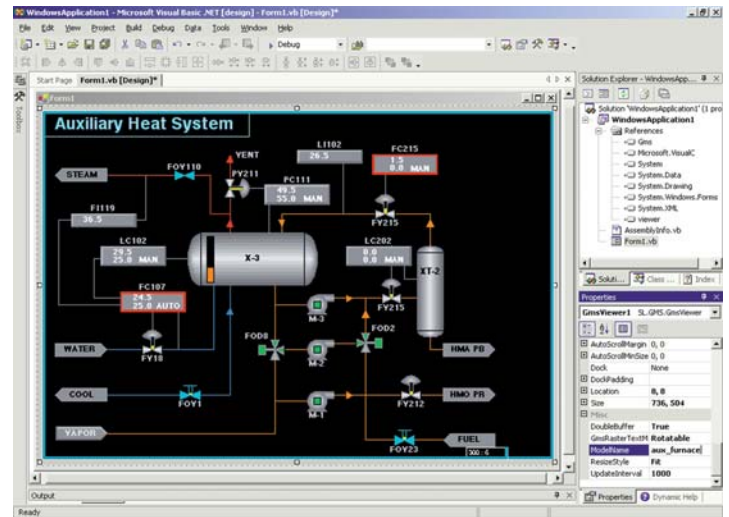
WindowsApplication1 - Microsoft Visual Basic .NET [design] - Form1.vb [Design]*

File Edit View Project Build Debug Data Tools Window Help

Debug

Start Page Form1.vb [Design]*

Toolbox

Form1

Auxiliary Heat System

STEAM

FOY110

VENT

FY211

LI102
26.5

FC215
1.5
0.0 MAN

FC111
49.5
55.0 MAN

FI119
36.5

LC102
26.5
25.0 MAN

X-3

LC202
0.0
0.0 MAN

FY215

XT-2

FC107
24.5
25.0 AUTO

M-3

FY215

WATER

FY18

FOD8

FOD2

M-2

HMA PR

COOL

FOY1

M-1

FY212

HMO PR

VAPOR

FOY23

FUEL

300 : 6

Output

Ready

Solution Explorer - WindowsApp...

Solution 'WindowsApplication1' (1 pro

WindowsApplication1

References

Gms

Microsoft.VisualC

System

System.Data

System.Drawing

System.Windows.Forms

System.XML

viewer

AssemblyInfo.vb

Form1.vb

Soluti... Class ... Index

Properties

GmsViewer1 SL.GMS.GmsViewer

| | |
|---|---|
| AutoScrollMargin | 0, 0 |
| AutoScrollMinSize | 0, 0 |
| Dock | None |
| DockPadding | |
| Location | 8, 8 |
| Size | 736, 504 |
| Misc | |
| DoubleBuffer | True |
| GmsRasterTextM | Rotatable |
| ModelName | aux_furnace |
| ResizeStyle | Fit |
| UpdateInterval | 1000 |

Properties Dynamic Help